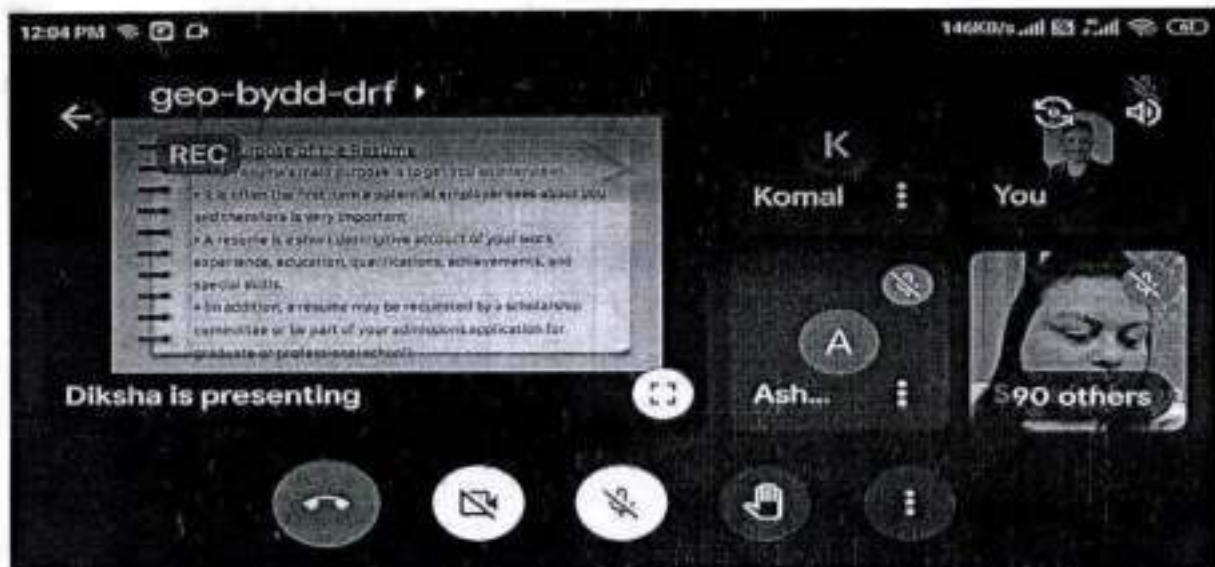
12:04 PM

146KB/s

geo-bydd-drf

REC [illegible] of the Resume
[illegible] purpose is to get you an interview.
• It is often the first item a potential employer sees about you and therefore is very important.
• A resume is a short descriptive account of your work experience, education, qualifications, achievements, and special skills.
• In addition, a resume may be requested by a scholarship committee or be part of your admissions application for graduate or professional school.

K
Komal

You

A
Ash...

Diksha is presenting

90 others